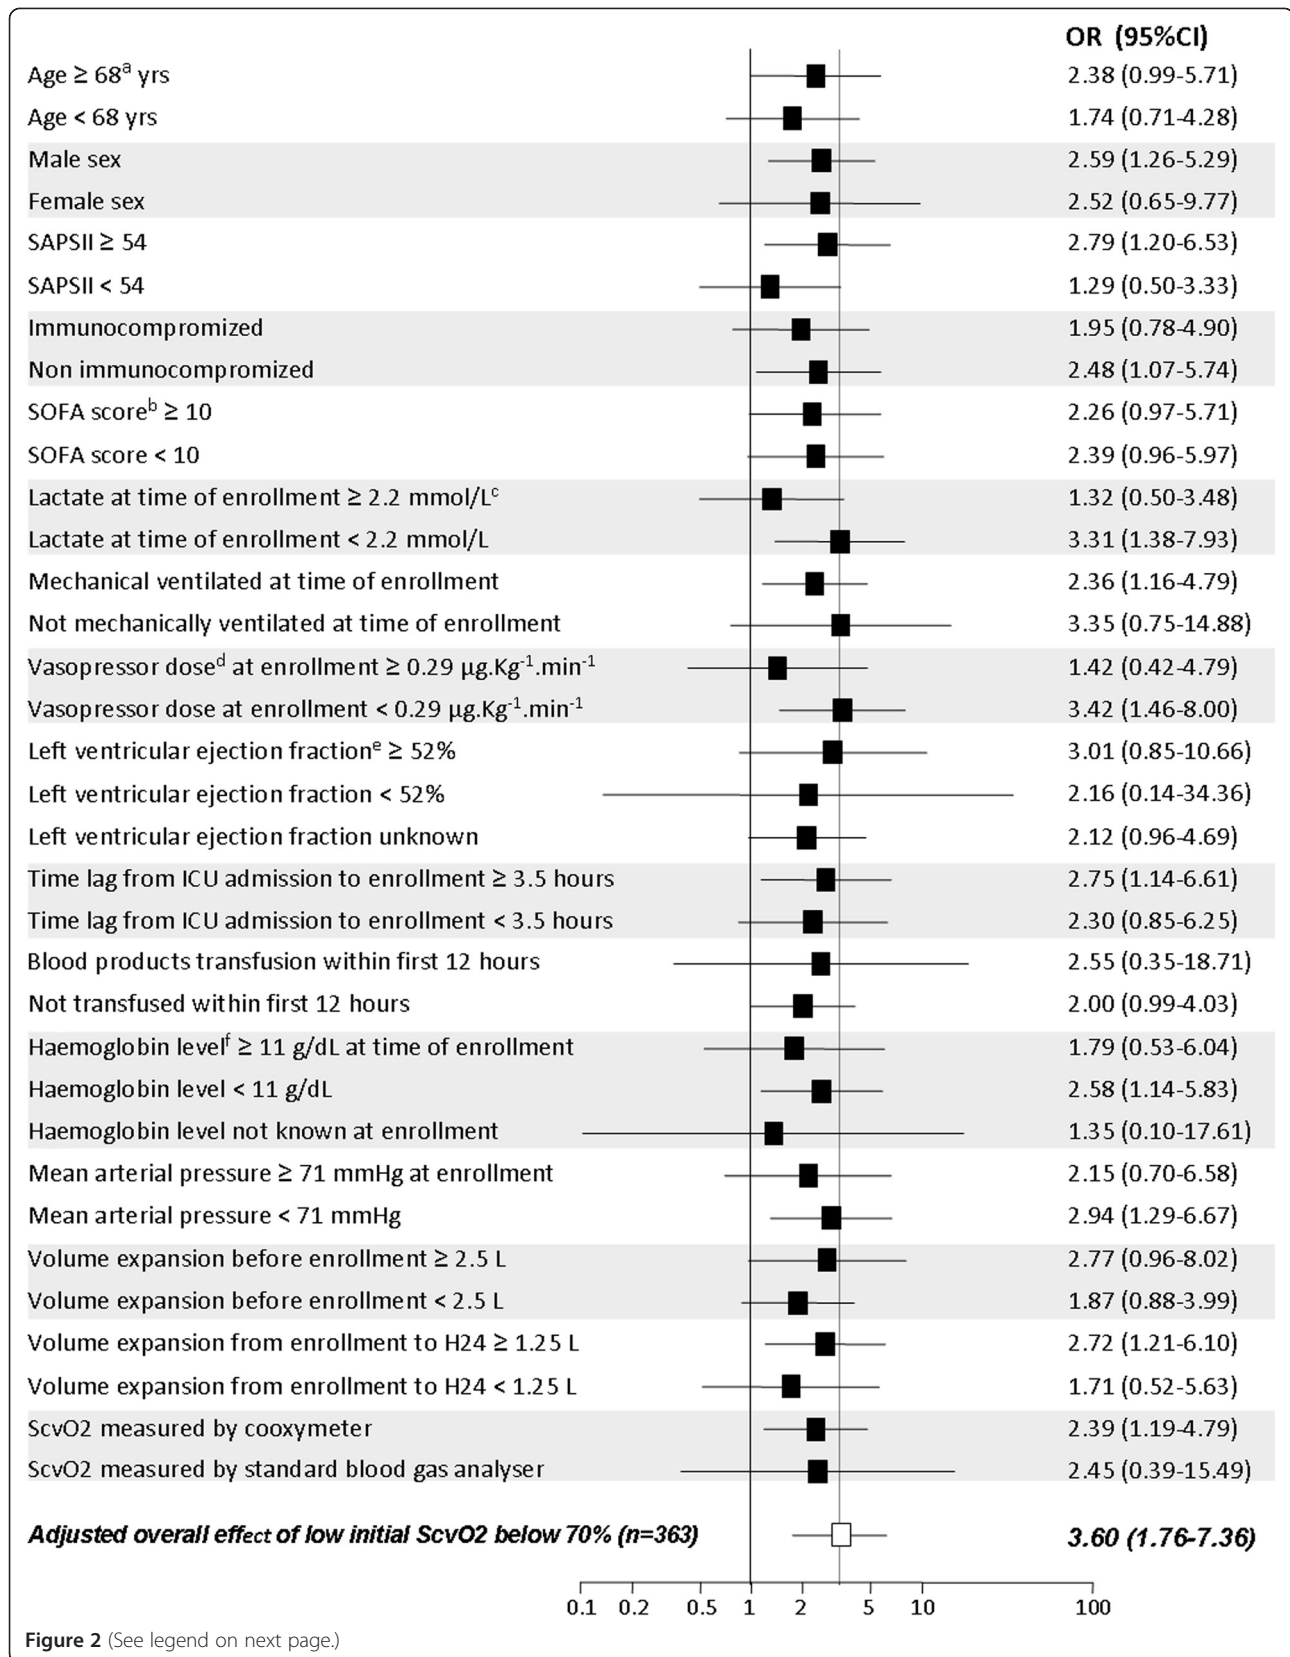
OR (95%CI)

| | OR (95%CI) |
|---|---|
| Age ≥ 68$^{a}$ yrs | 2.38 (0.99-5.71) |
| Age < 68 yrs | 1.74 (0.71-4.28) |
| Male sex | 2.59 (1.26-5.29) |
| Female sex | 2.52 (0.65-9.77) |
| SAPSII ≥ 54 | 2.79 (1.20-6.53) |
| SAPSII < 54 | 1.29 (0.50-3.33) |
| Immunocompromized | 1.95 (0.78-4.90) |
| Non immunocompromized | 2.48 (1.07-5.74) |
| SOFA score$^{b}$ ≥ 10 | 2.26 (0.97-5.71) |
| SOFA score < 10 | 2.39 (0.96-5.97) |
| Lactate at time of enrollment ≥ 2.2 mmol/L$^{c}$ | 1.32 (0.50-3.48) |
| Lactate at time of enrollment < 2.2 mmol/L | 3.31 (1.38-7.93) |
| Mechanical ventilated at time of enrollment | 2.36 (1.16-4.79) |
| Not mechanically ventilated at time of enrollment | 3.35 (0.75-14.88) |
| Vasopressor dose$^{d}$ at enrollment ≥ 0.29 µg.Kg$^{-1}$.min$^{-1}$ | 1.42 (0.42-4.79) |
| Vasopressor dose at enrollment < 0.29 µg.Kg$^{-1}$.min$^{-1}$ | 3.42 (1.46-8.00) |
| Left ventricular ejection fraction$^{e}$ ≥ 52% | 3.01 (0.85-10.66) |
| Left ventricular ejection fraction < 52% | 2.16 (0.14-34.36) |
| Left ventricular ejection fraction unknown | 2.12 (0.96-4.69) |
| Time lag from ICU admission to enrollment ≥ 3.5 hours | 2.75 (1.14-6.61) |
| Time lag from ICU admission to enrollment < 3.5 hours | 2.30 (0.85-6.25) |
| Blood products transfusion within first 12 hours | 2.55 (0.35-18.71) |
| Not transfused within first 12 hours | 2.00 (0.99-4.03) |
| Haemoglobin level$^{f}$ ≥ 11 g/dL at time of enrollment | 1.79 (0.53-6.04) |
| Haemoglobin level < 11 g/dL | 2.58 (1.14-5.83) |
| Haemoglobin level not known at enrollment | 1.35 (0.10-17.61) |
| Mean arterial pressure ≥ 71 mmHg at enrollment | 2.15 (0.70-6.58) |
| Mean arterial pressure < 71 mmHg | 2.94 (1.29-6.67) |
| Volume expansion before enrollment ≥ 2.5 L | 2.77 (0.96-8.02) |
| Volume expansion before enrollment < 2.5 L | 1.87 (0.88-3.99) |
| Volume expansion from enrollment to H24 ≥ 1.25 L | 2.72 (1.21-6.10) |
| Volume expansion from enrollment to H24 < 1.25 L | 1.71 (0.52-5.63) |
| ScvO2 measured by cooxymeter | 2.39 (1.19-4.79) |
| ScvO2 measured by standard blood gas analyser | 2.45 (0.39-15.49) |
| *Adjusted overall effect of low initial ScvO2 below 70% (n=363)* | *3.60 (1.76-7.36)* |

0.1 0.2 0.5 1 2 5 10 100

**Figure 2** (See legend on next page.)